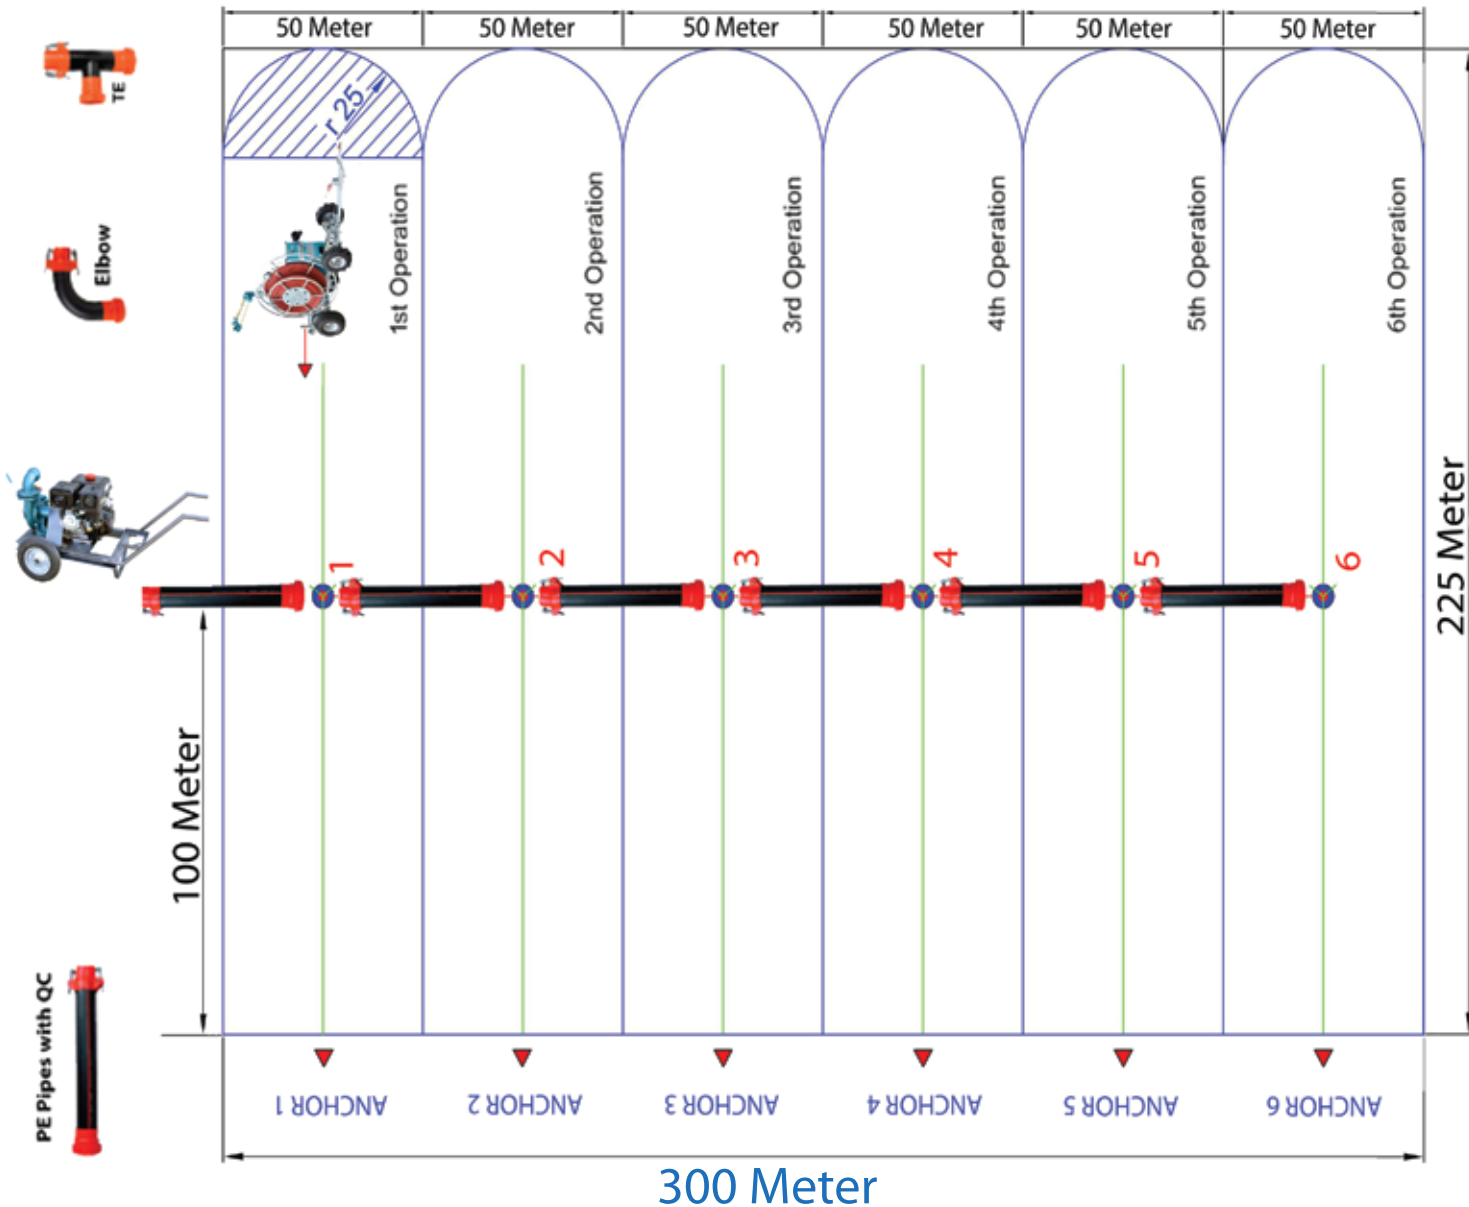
TE

Elbow

PE Pipes with QC

50 Meter | 50 Meter | 50 Meter | 50 Meter | 50 Meter | 50 Meter

r 25

1st Operation

2nd Operation

3rd Operation

4th Operation

5th Operation

6th Operation

1 2 3 4 5 6

225 Meter

100 Meter

ANCHOR 1

ANCHOR 2

ANCHOR 3

ANCHOR 4

ANCHOR 5

ANCHOR 6

300 Meter